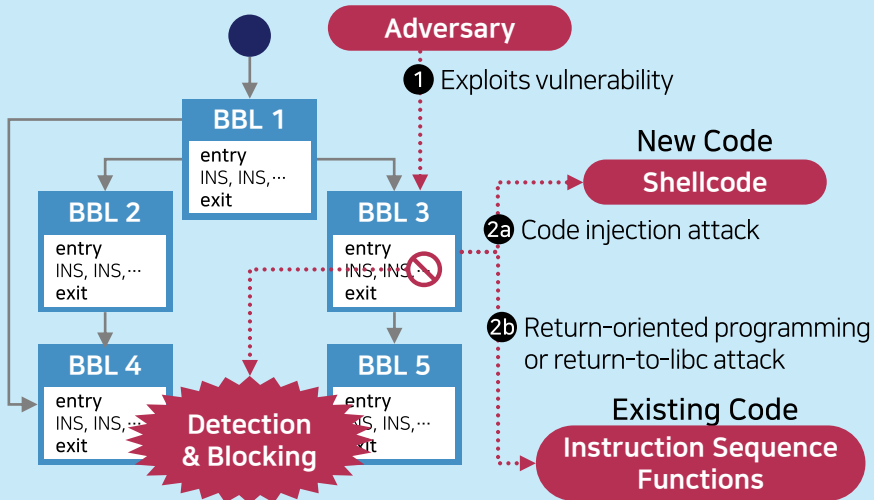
Adversary

1 Exploits vulnerability

BBL 1
entry
INS, INS,…
exit

New Code

Shellcode

BBL 2
entry
INS, INS,…
exit

BBL 3
entry
INS, INS,…
exit

2a Code injection attack

2b Return-oriented programming or return-to-libc attack

BBL 4
entry
INS, INS,…
exit

Detection & Blocking

BBL 5
entry
INS, INS,…
exit

Existing Code

Instruction Sequence Functions